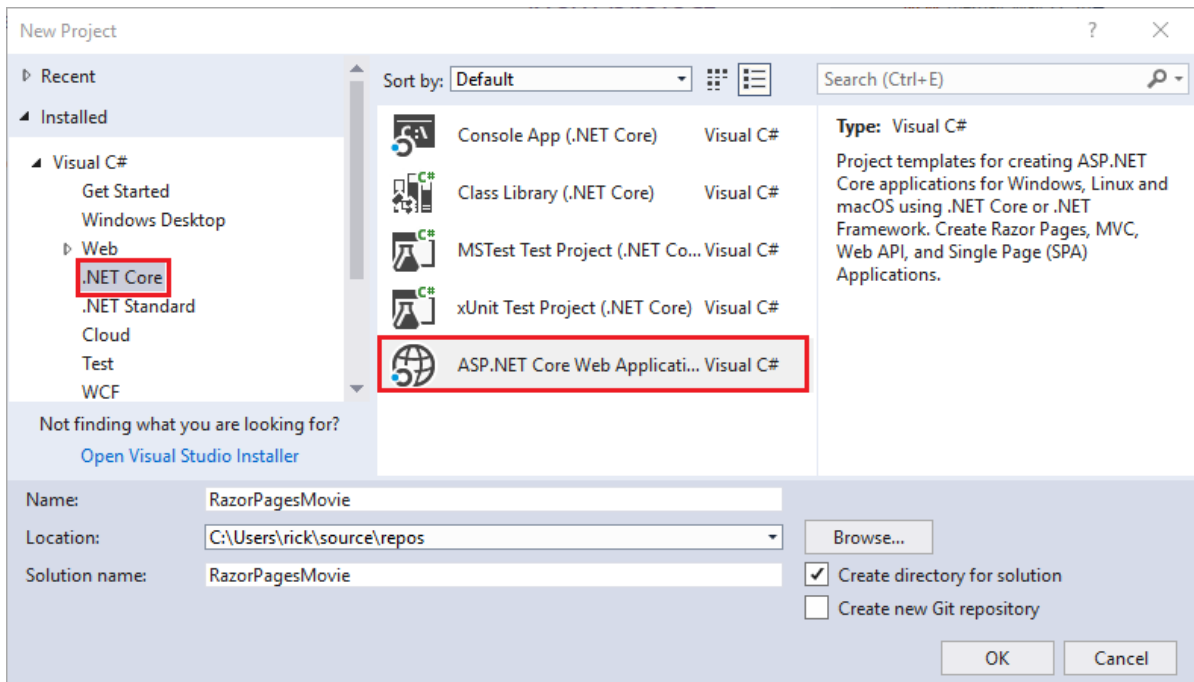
New Project

? ×

▷ Recent

◢ Installed

◢ Visual C#
Get Started
Windows Desktop
▷ Web
.NET Core
.NET Standard
Cloud
Test
WCF

Not finding what you are looking for?
Open Visual Studio Installer

Sort by: Default

Console App (.NET Core) Visual C#
Class Library (.NET Core) Visual C#
MSTest Test Project (.NET Co... Visual C#
xUnit Test Project (.NET Core) Visual C#
ASP.NET Core Web Applicati... Visual C#

Search (Ctrl+E)

Type: Visual C#

Project templates for creating ASP.NET Core applications for Windows, Linux and macOS using .NET Core or .NET Framework. Create Razor Pages, MVC, Web API, and Single Page (SPA) Applications.

Name: RazorPagesMovie
Location: C:\Users\rick\source\repos
Browse...
Solution name: RazorPagesMovie
✓ Create directory for solution
Create new Git repository

OK Cancel